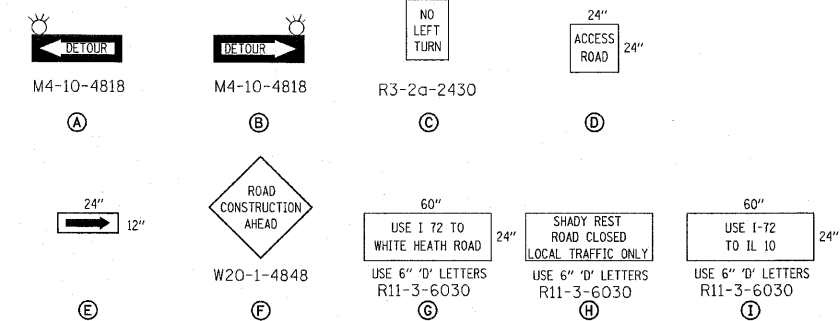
DETOUR

M4-10-4818

A

DETOUR

M4-10-4818

B

NO LEFT TURN

R3-2a-2430

C

24"

ACCESS ROAD

24"

D

24"

12"

E

ROAD CONSTRUCTION AHEAD

W20-1-4848

F

60"

USE I 72 TO WHITE HEATH ROAD

24"

USE 6" 'D' LETTERS
R11-3-6030

G

SHADY REST ROAD CLOSED LOCAL TRAFFIC ONLY

USE 6" 'D' LETTERS
R11-3-6030

H

60"

USE I-72 TO IL 10

24"

USE 6" 'D' LETTERS
R11-3-6030

I